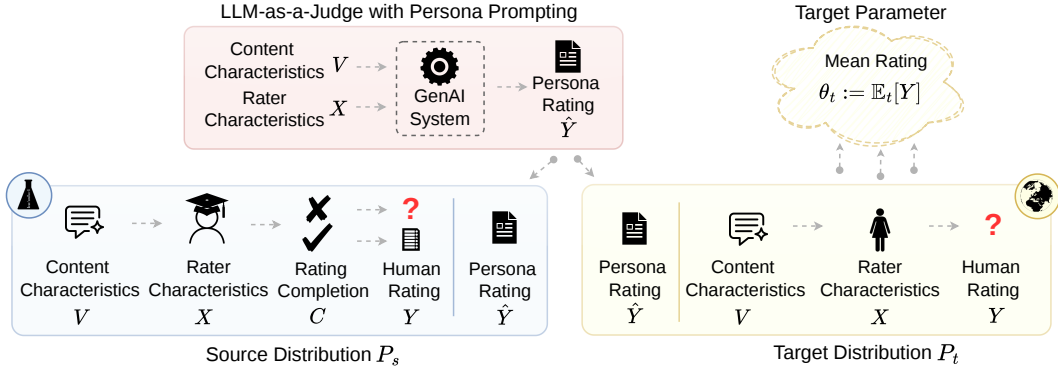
LLM-as-a-Judge with Persona Prompting

Content Characteristics $V$

Rater Characteristics $X$

GenAI System

Persona Rating $\hat{Y}$

Target Parameter

Mean Rating

$\theta_t := \mathbb{E}_t[Y]$

Content Characteristics $V$

Rater Characteristics $X$

Rating Completion $C$

?

Human Rating $Y$

Persona Rating $\hat{Y}$

Source Distribution $P_s$

Persona Rating $\hat{Y}$

Content Characteristics $V$

Rater Characteristics $X$

?

Human Rating $Y$

Target Distribution $P_t$